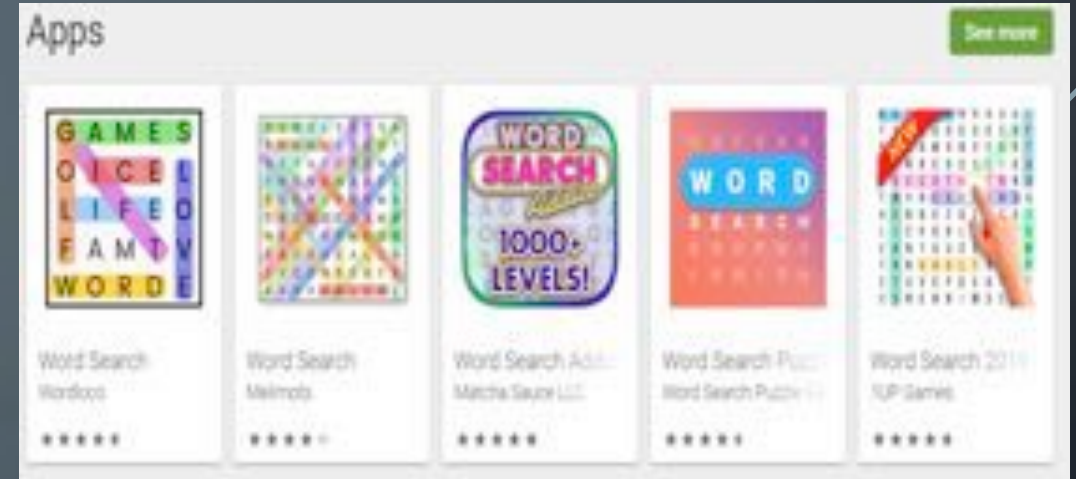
Apps

See more

G A M E S
O I C E L
L I F E O
F A M T V
W O R D E

Word Search
Wordoco

Word Search
Melimots

WORD SEARCH
1000+ LEVELS!

Word Search Add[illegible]
Matcha Sauce LLC

W O R D
S E A R C H

Word Search Pu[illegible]
Word Search Puzzle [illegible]

NEW

Word Search 201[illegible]
1UP Games